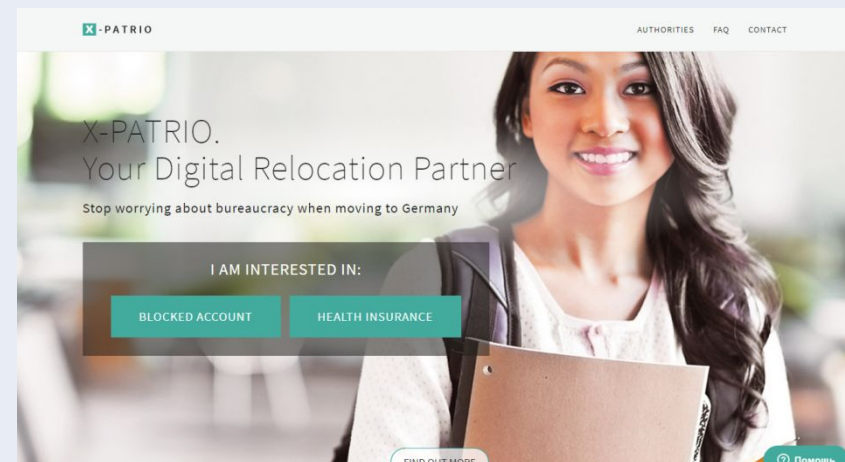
X-PATRIO

AUTHORITIES FAQ CONTACT

X-PATRIO.
Your Digital Relocation Partner

Stop worrying about bureaucracy when moving to Germany

I AM INTERESTED IN:

BLOCKED ACCOUNT

HEALTH INSURANCE

FIND OUT MORE

Помощь